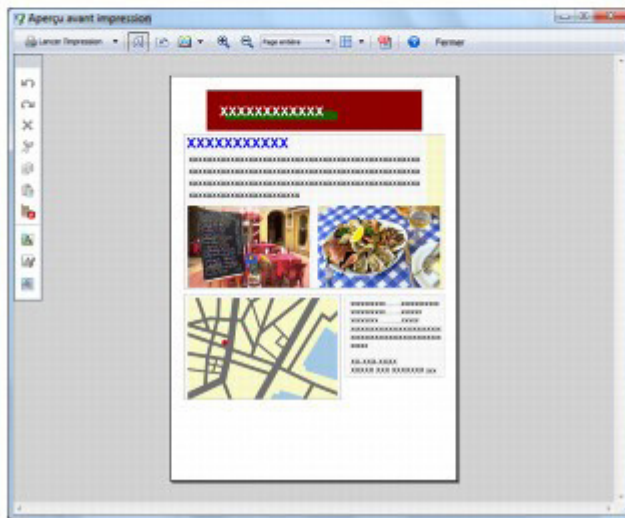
Aperçu avant impression

Lancer l'impression

Page entière

Fermer

XXXXXXXXXXXX

XXXXXXXXXXX

xxxxxxxxxxxxxxxxxxxxxxxxxxxxxxxxxxxxxxxxxxxxxxxx xxxxxxxxxxxxxxxxxxxxxxxxxxxxxxxxxxxxxxxxxxxxxxxx xxxxxxxxxxxxxxxxxxxxxxxxxxxxxxxxxxxxxxxxxxxxxxxx xxxxxxxxxxxxxxxxxxxxxxxxx

xxxxxxxx ..... xxxxxxxx
xxxxxxxx ..... xxxxx
xxxxxxx ..... xxxx
xxxxxxxxxxxxxxxxxxxxxxx
xxxxxxxxxxxxxxxxxxxxxxx
xxxx

xx-xxx-xxxx
xxxxxx xxx xxxxxxxx xxx